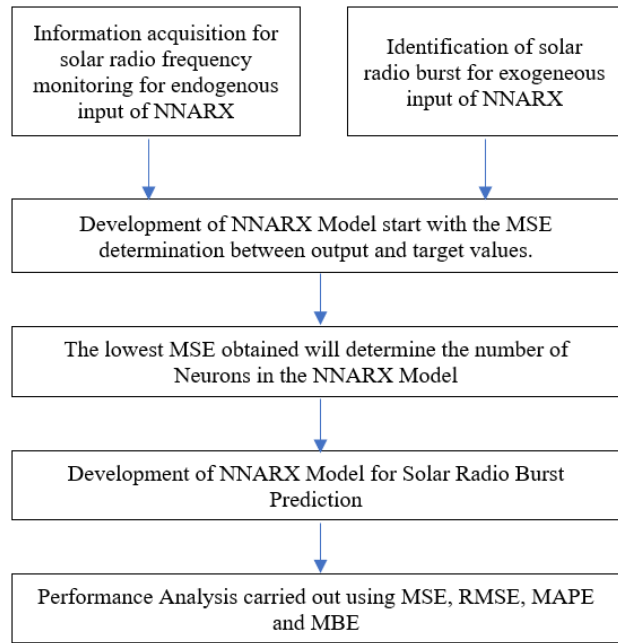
Information acquisition for solar radio frequency monitoring for endogenous input of NNARX

Identification of solar radio burst for exogeneous input of NNARX

Development of NNARX Model start with the MSE determination between output and target values.

The lowest MSE obtained will determine the number of Neurons in the NNARX Model

Development of NNARX Model for Solar Radio Burst Prediction

Performance Analysis carried out using MSE, RMSE, MAPE and MBE